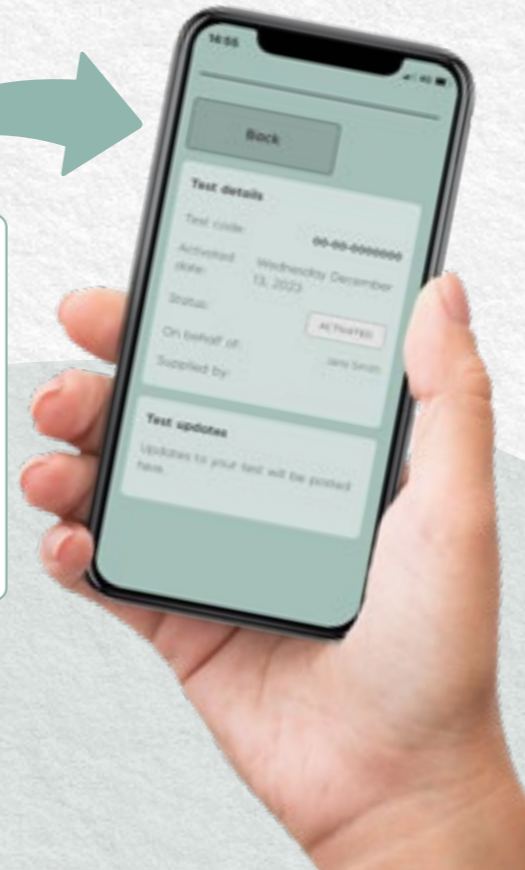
16:55

Back

Test details

Test code:
00-00-0000000

Activated date:
Wednesday December 13, 2023

Status:
ACTIVATED

On behalf of:

Supplied by:
Jane Smith

Test updates

Updates to your test will be posted here.